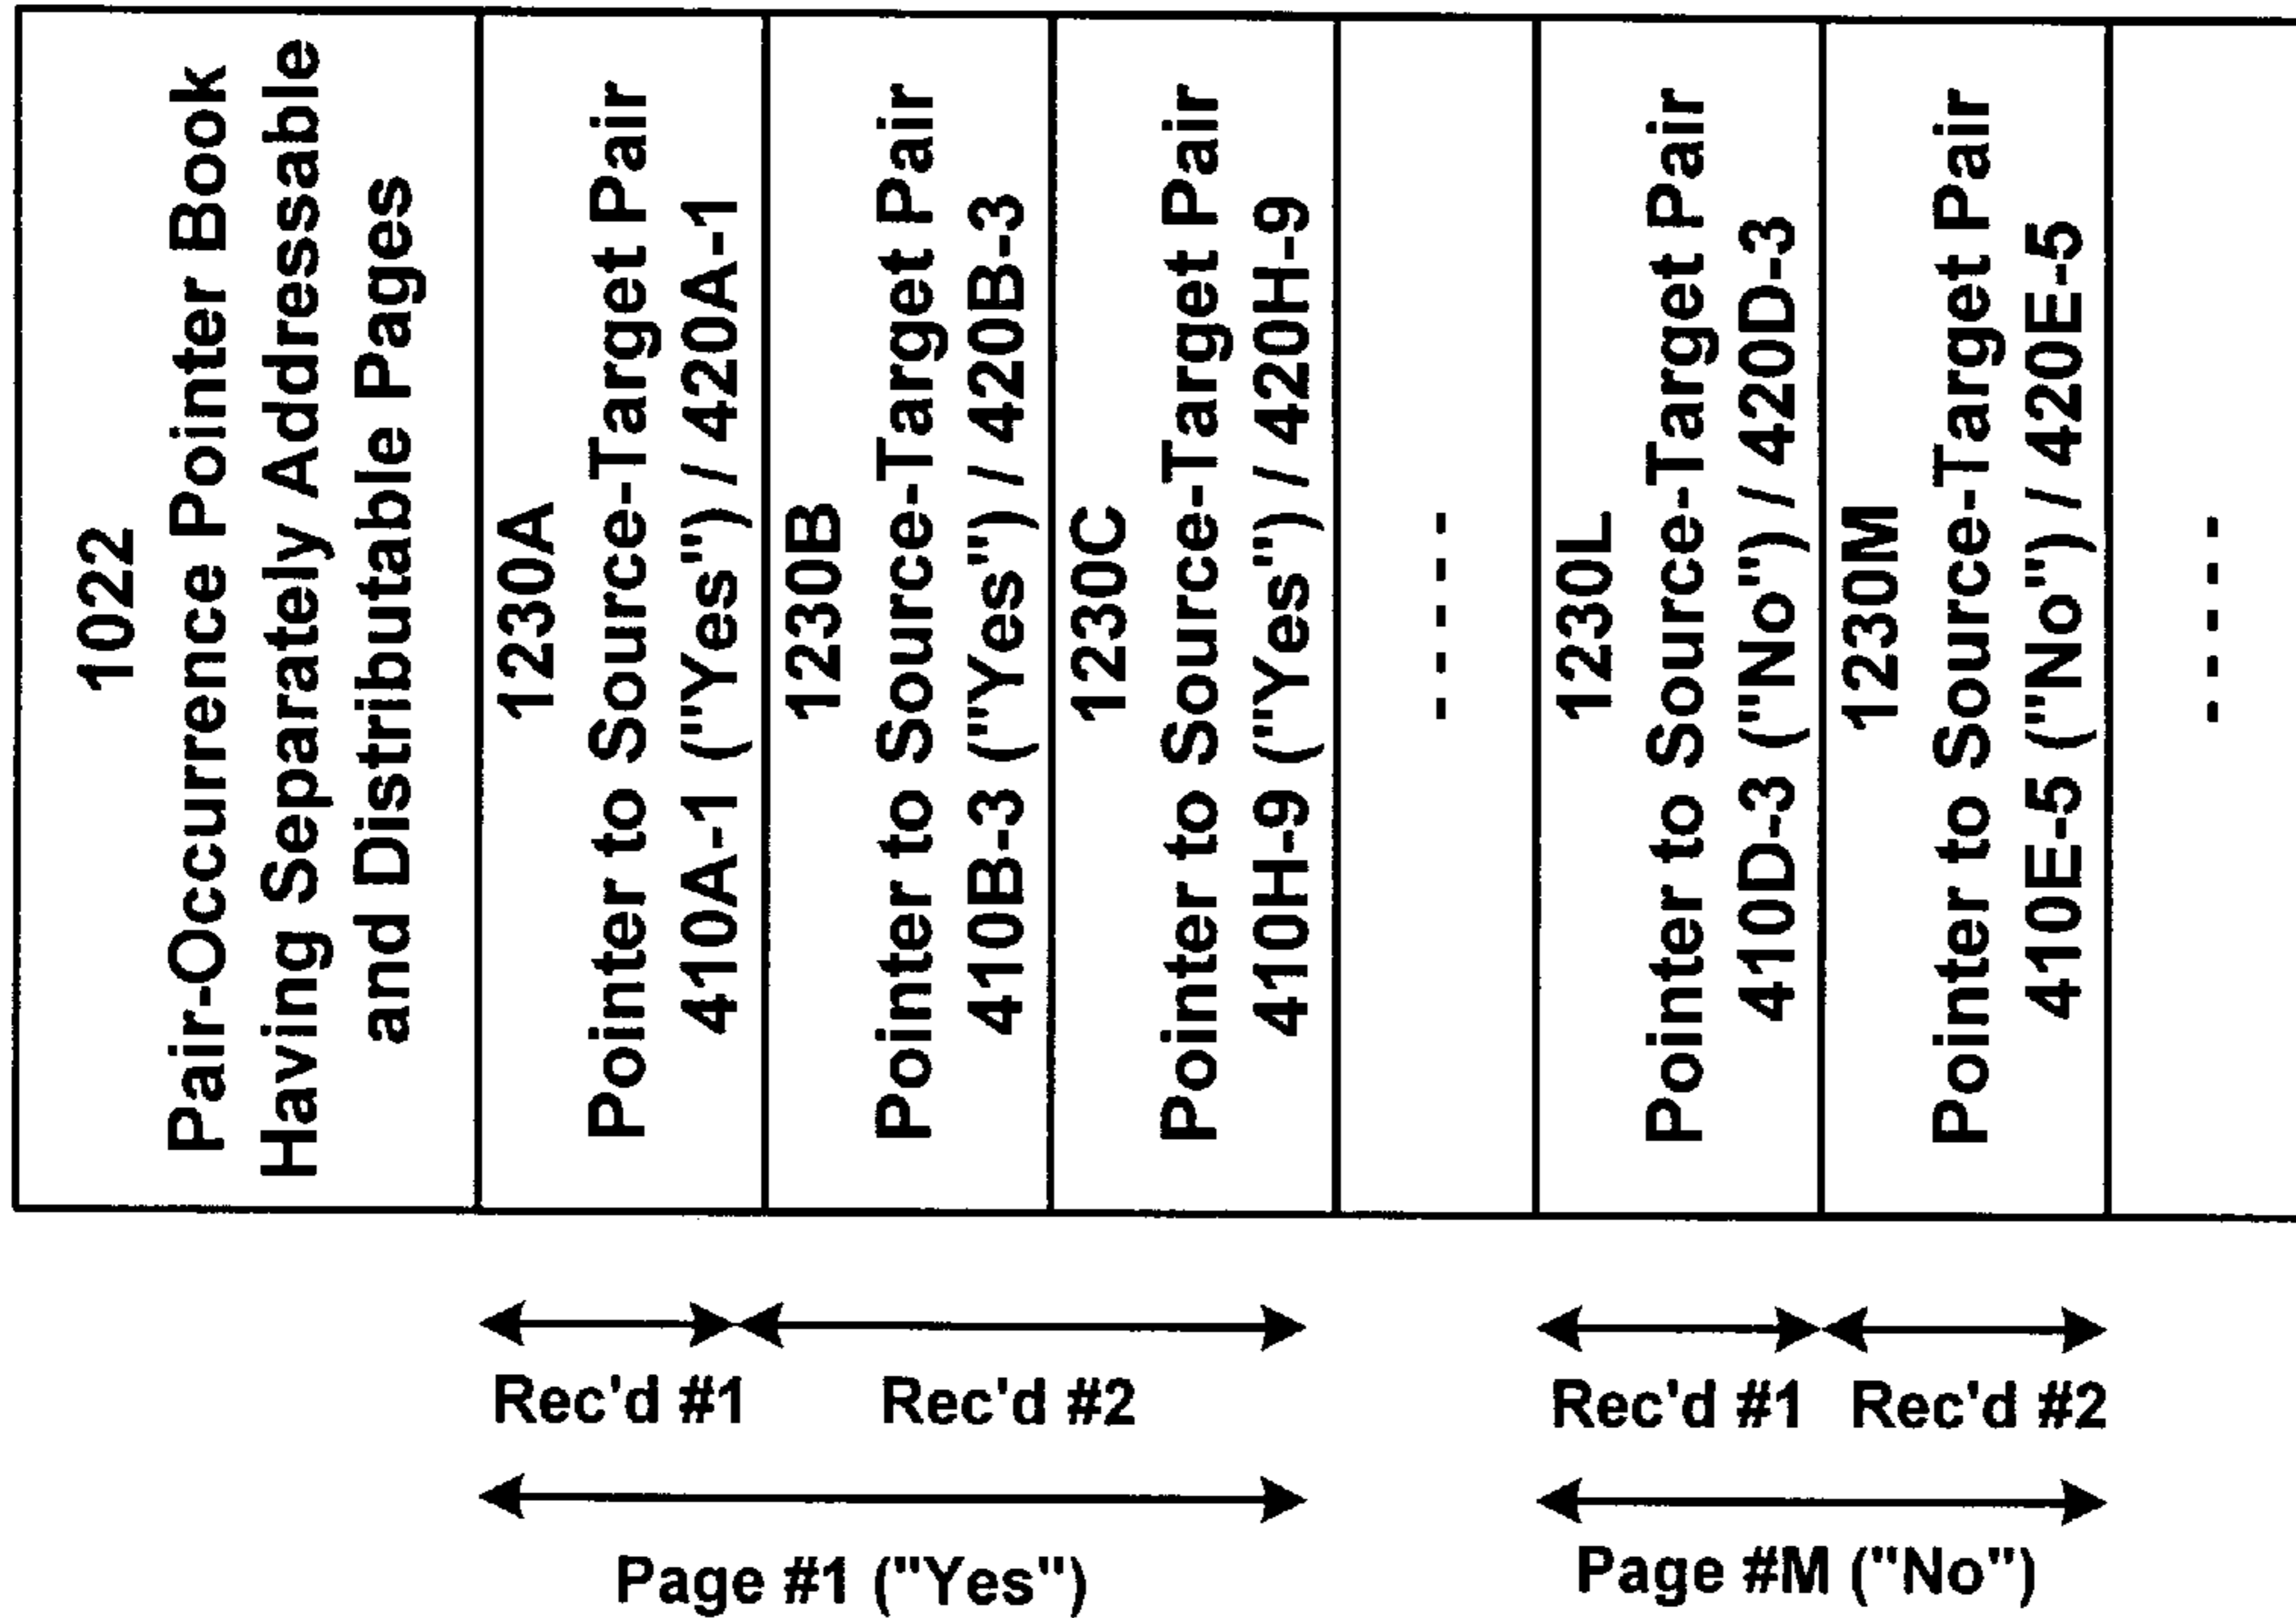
1022
Pair-Occurrence Pointer Book Having Separately Addressable and Distributable Pages

1230A
Pointer to Source-Target Pair 410A-1 ("Yes") / 420A-1

1230B
Pointer to Source-Target Pair 410B-3 ("Yes") / 420B-3

1230C
Pointer to Source-Target Pair 410H-9 ("Yes") / 420H-9

- - - - -

1230L
Pointer to Source-Target Pair 410D-3 ("No") / 420D-3

1230M
Pointer to Source-Target Pair 410E-5 ("No") / 420E-5

- - - - -

Rec'd #1 Rec'd #2

Page #1 ("Yes")

Rec'd #1 Rec'd #2

Page #M ("No")